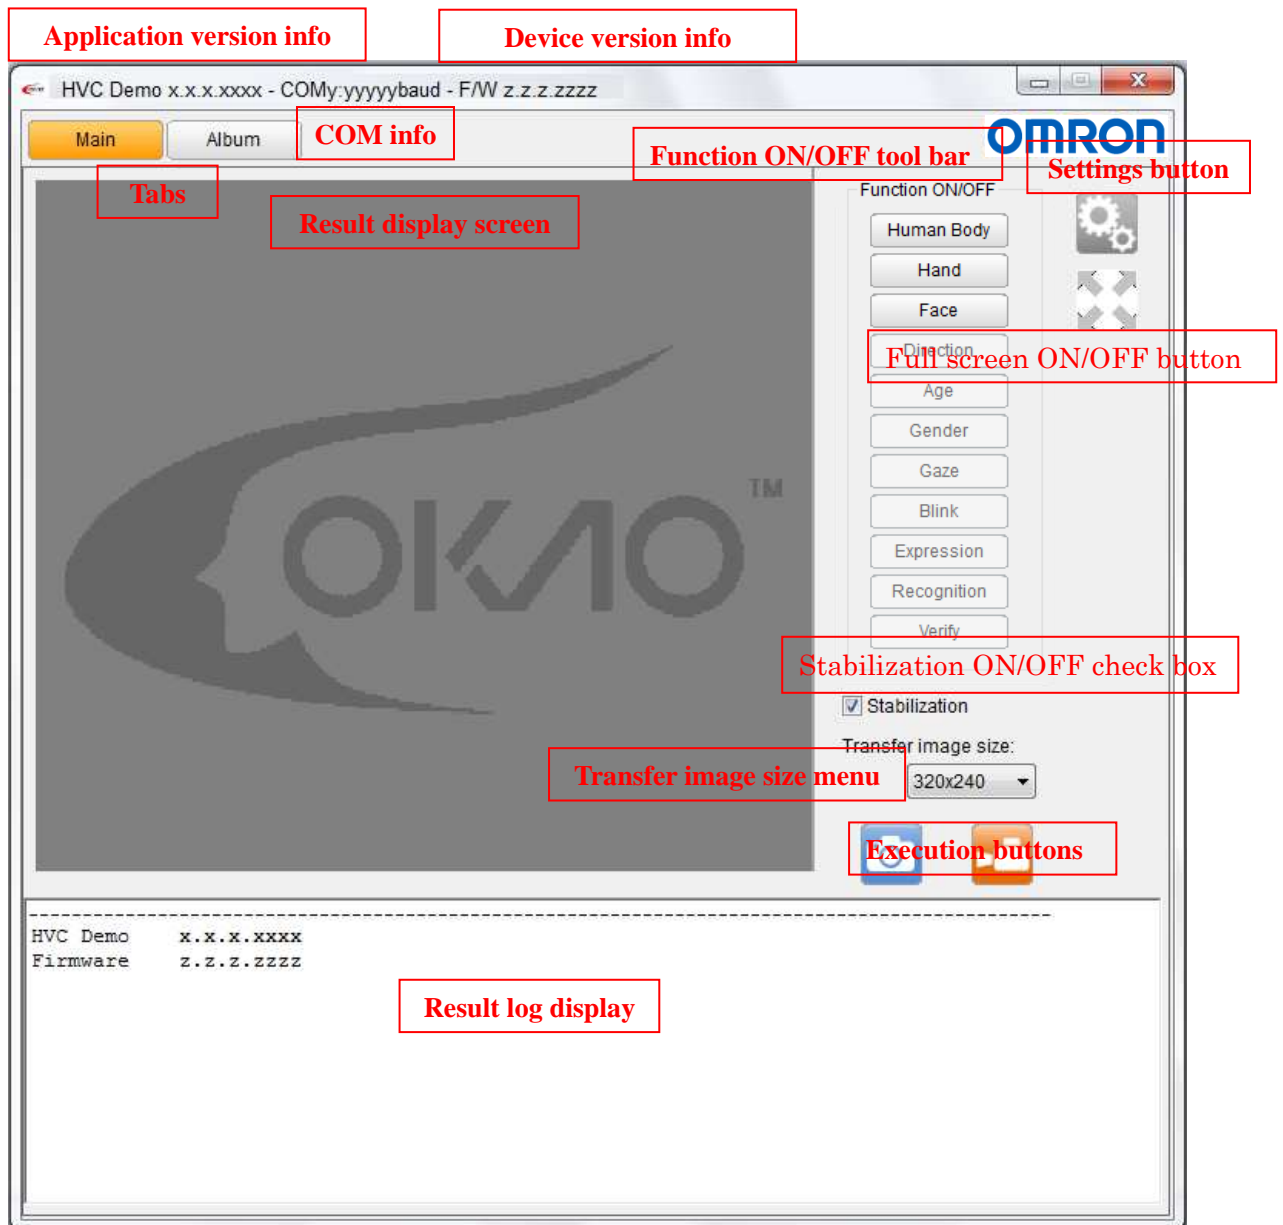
Application version info

Device version info

HVC Demo x.x.x.xxxx - COMy:yyyyybaud - F/W z.z.z.zzzz

Main

Album

COM info

Function ON/OFF tool bar

OMRON

Settings button

Tabs

Result display screen

Function ON/OFF

Human Body

Hand

Face

Direction

Full screen ON/OFF button

Age

Gender

Gaze

Blink

Expression

Recognition

Verify

OKAO™

Stabilization ON/OFF check box

Stabilization

Transfer image size:

Transfer image size menu

320x240

Execution buttons

HVC Demo x.x.x.xxxx
Firmware z.z.z.zzzz

Result log display